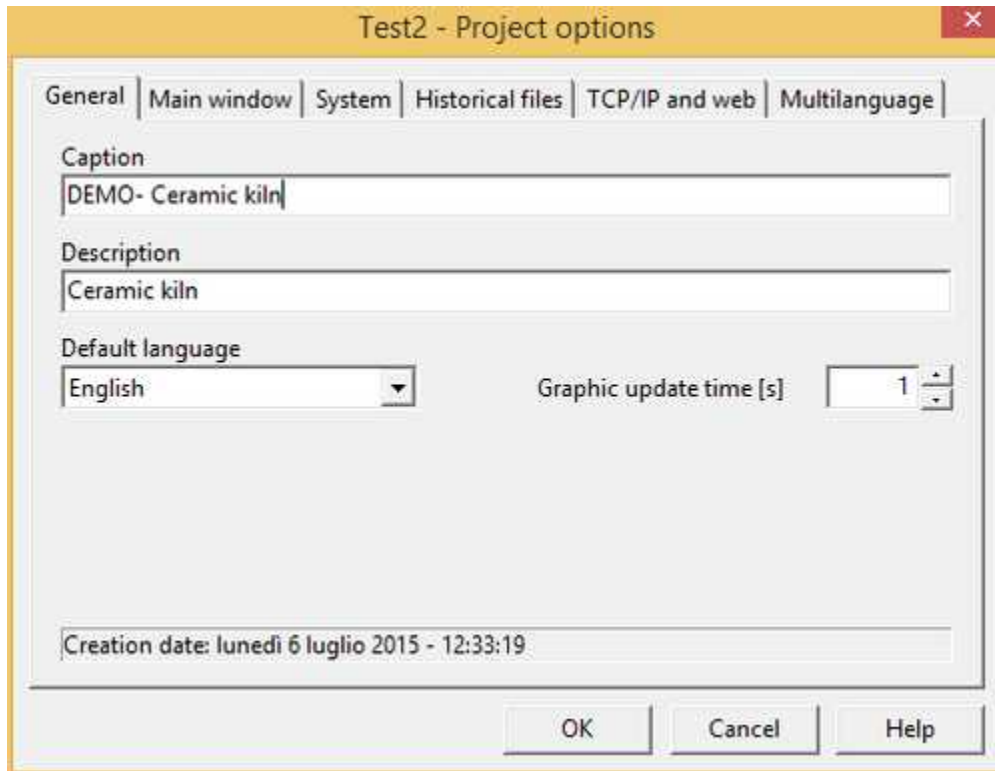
Test2 - Project options

General | Main window | System | Historical files | TCP/IP and web | Multilanguage

Caption
DEMO- Ceramic kiln

Description
Ceramic kiln

Default language
English

Graphic update time [s] 1

Creation date: lunedì 6 luglio 2015 - 12:33:19

OK Cancel Help